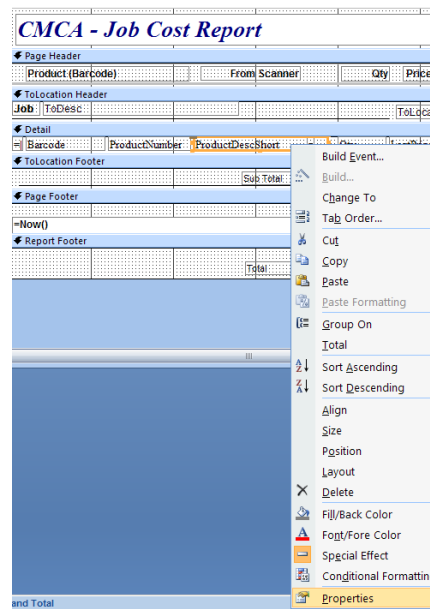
CMCA - Job Cost Report

Page Header

Product (Barcode)

From Scanner

Qty

Price

ToLocation Header

Job

ToDesc

ToLoca

Detail

Barcode

ProductNumber

ProductDescShort

ToLocation Footer

Sub Total

Page Footer

=Now()

Report Footer

Total

and Total

Build Event...

Build...

Change To

Tab Order...

Cut

Copy

Paste

Paste Formatting

Group On

Total

Sort Ascending

Sort Descending

Align

Size

Position

Layout

Delete

Fill/Back Color

Font/Fore Color

Special Effect

Conditional Formattin

Properties